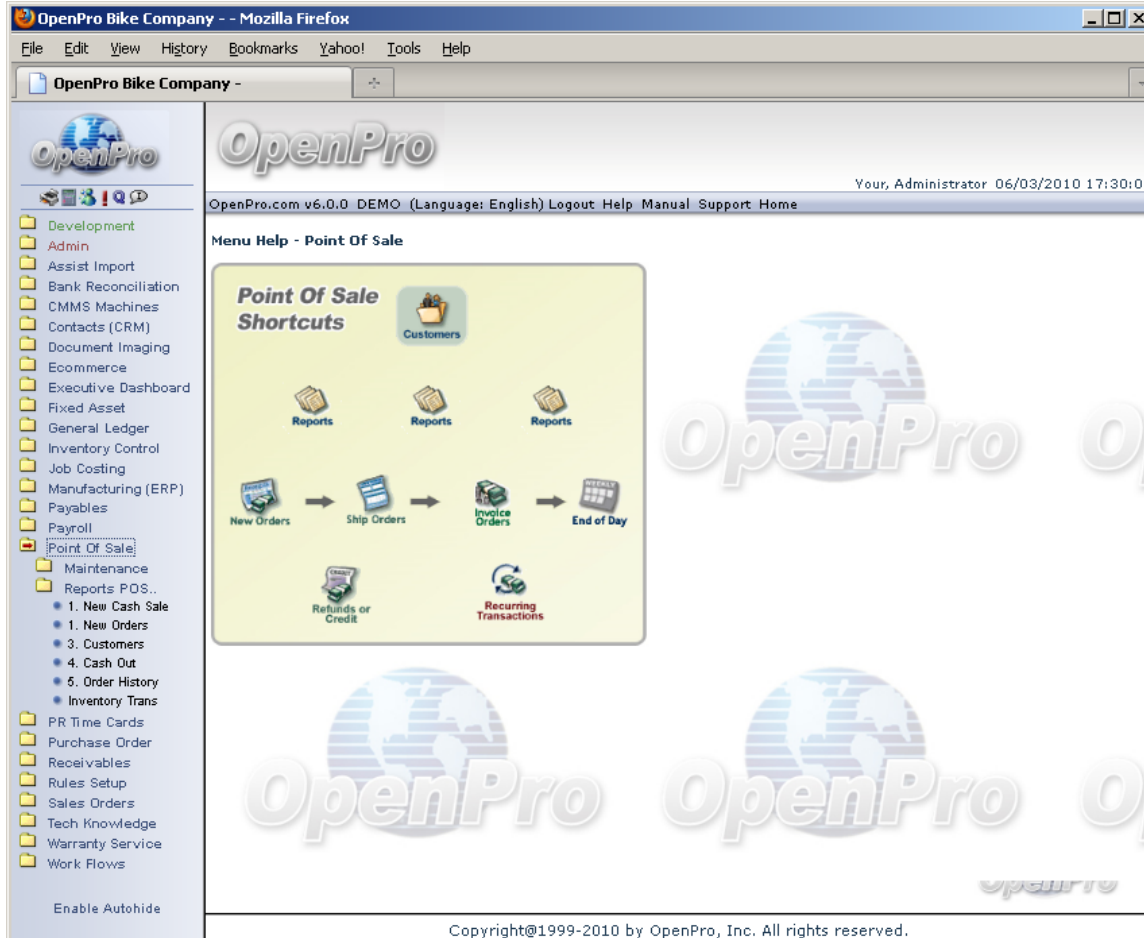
OpenPro Bike Company - - Mozilla Firefox

File Edit View History Bookmarks Yahoo! Tools Help

OpenPro Bike Company -

OpenPro

OpenPro

Your, Administrator 06/03/2010 17:30:0

OpenPro.com v6.0.0 DEMO (Language: English) Logout Help Manual Support Home

Development
Admin
Assist Import
Bank Reconciliation
CMMS Machines
Contacts (CRM)
Document Imaging
Ecommerce
Executive Dashboard
Fixed Asset
General Ledger
Inventory Control
Job Costing
Manufacturing (ERP)
Payables
Payroll
Point Of Sale
Maintenance
Reports POS..
1. New Cash Sale
1. New Orders
3. Customers
4. Cash Out
5. Order History
Inventory Trans
PR Time Cards
Purchase Order
Receivables
Rules Setup
Sales Orders
Tech Knowledge
Warranty Service
Work Flows

Enable Autohide

Menu Help - Point Of Sale

Point Of Sale Shortcuts

Customers

Reports
Reports
Reports

New Orders
Ship Orders
Invoice Orders
WEEKLY
End of Day

Refunds or Credit
Recurring Transactions

OpenPro OpenPro OpenPro OpenPro

Copyright@1999-2010 by OpenPro, Inc. All rights reserved.